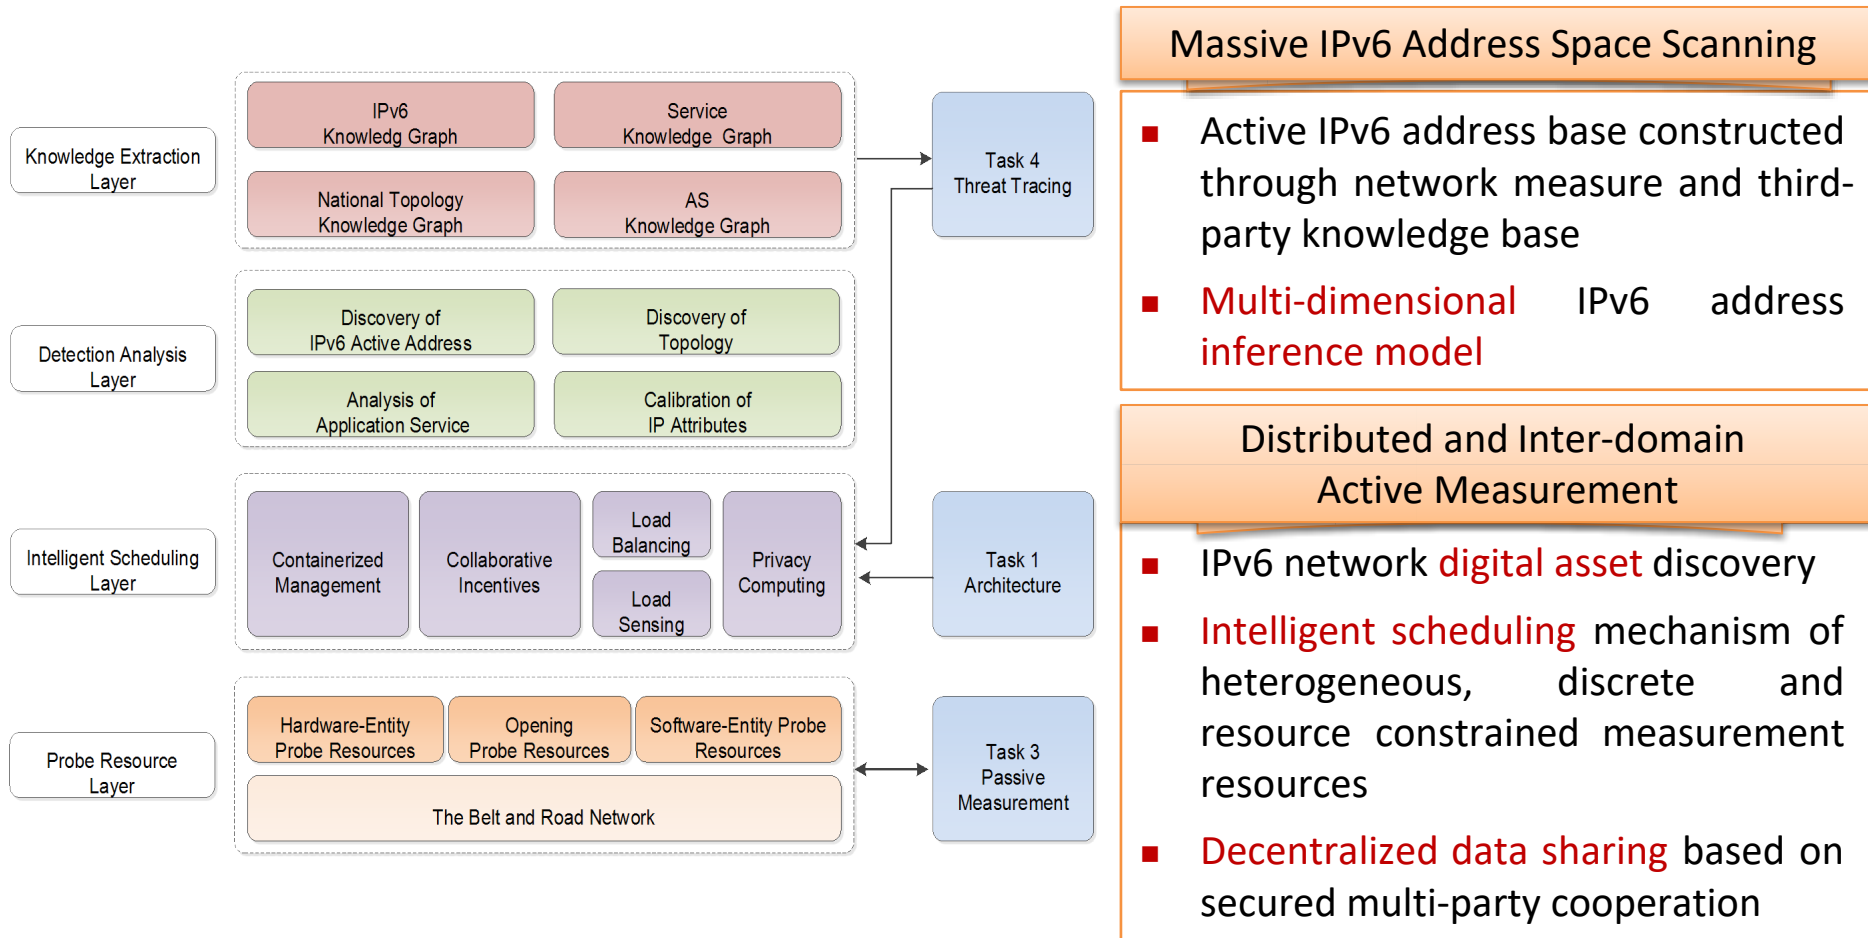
Knowledge Extraction Layer

IPv6 Knowledg Graph

Service Knowledge Graph

National Topology Knowledge Graph

AS Knowledge Graph

Detection Analysis Layer

Discovery of IPv6 Active Address

Discovery of Topology

Analysis of Application Service

Calibration of IP Attributes

Intelligent Scheduling Layer

Containerized Management

Collaborative Incentives

Load Balancing

Load Sensing

Privacy Computing

Probe Resource Layer

Hardware-Entity Probe Resources

Opening Probe Resources

Software-Entity Probe Resources

The Belt and Road Network

Task 4 Threat Tracing

Task 1 Architecture

Task 3 Passive Measurement

Massive IPv6 Address Space Scanning

■ Active IPv6 address base constructed through network measure and third-party knowledge base

■ Multi-dimensional IPv6 address inference model

Distributed and Inter-domain Active Measurement

■ IPv6 network digital asset discovery

■ Intelligent scheduling mechanism of heterogeneous, discrete and resource constrained measurement resources

■ Decentralized data sharing based on secured multi-party cooperation